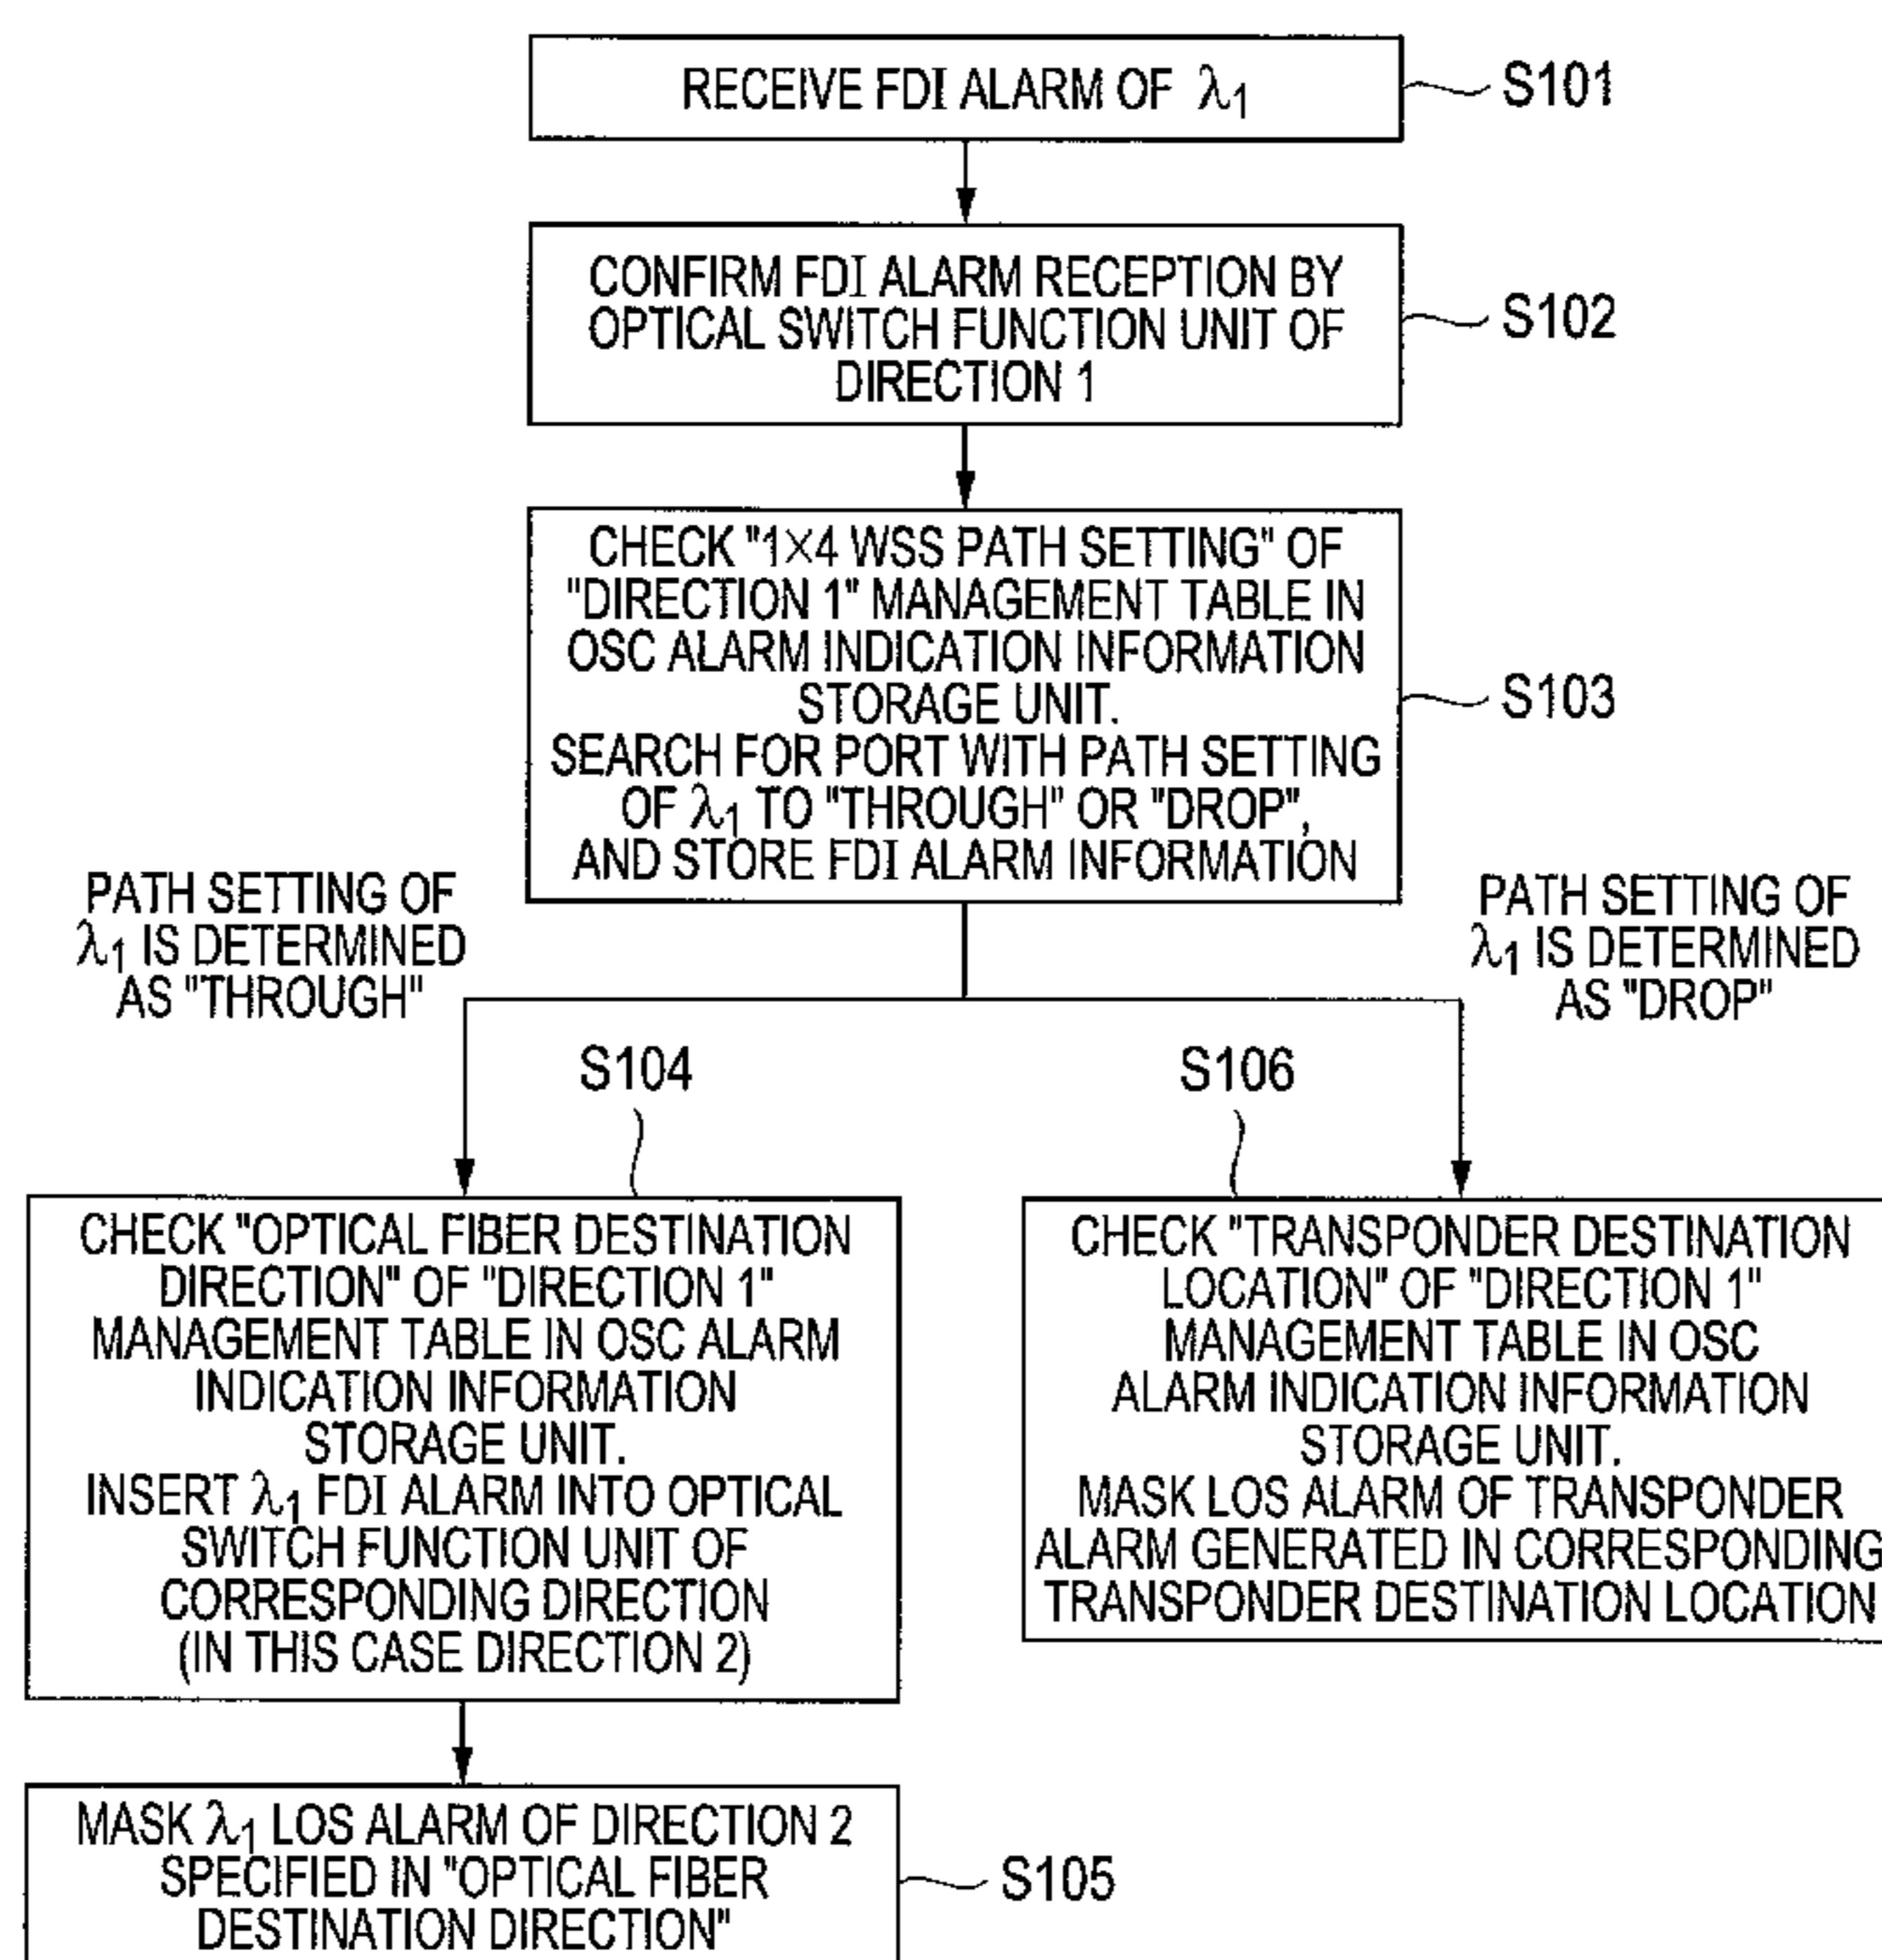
RECEIVE FDI ALARM OF $\lambda_1$

S101

CONFIRM FDI ALARM RECEPTION BY OPTICAL SWITCH FUNCTION UNIT OF DIRECTION 1

S102

CHECK "1×4 WSS PATH SETTING" OF "DIRECTION 1" MANAGEMENT TABLE IN OSC ALARM INDICATION INFORMATION STORAGE UNIT.
SEARCH FOR PORT WITH PATH SETTING OF $\lambda_1$ TO "THROUGH" OR "DROP", AND STORE FDI ALARM INFORMATION

S103

PATH SETTING OF $\lambda_1$ IS DETERMINED AS "THROUGH"

PATH SETTING OF $\lambda_1$ IS DETERMINED AS "DROP"

S104

S106

CHECK "OPTICAL FIBER DESTINATION DIRECTION" OF "DIRECTION 1" MANAGEMENT TABLE IN OSC ALARM INDICATION INFORMATION STORAGE UNIT.
INSERT $\lambda_1$ FDI ALARM INTO OPTICAL SWITCH FUNCTION UNIT OF CORRESPONDING DIRECTION (IN THIS CASE DIRECTION 2)

CHECK "TRANSPONDER DESTINATION LOCATION" OF "DIRECTION 1" MANAGEMENT TABLE IN OSC ALARM INDICATION INFORMATION STORAGE UNIT.
MASK LOS ALARM OF TRANSPONDER ALARM GENERATED IN CORRESPONDING TRANSPONDER DESTINATION LOCATION

MASK $\lambda_1$ LOS ALARM OF DIRECTION 2 SPECIFIED IN "OPTICAL FIBER DESTINATION DIRECTION"

S105